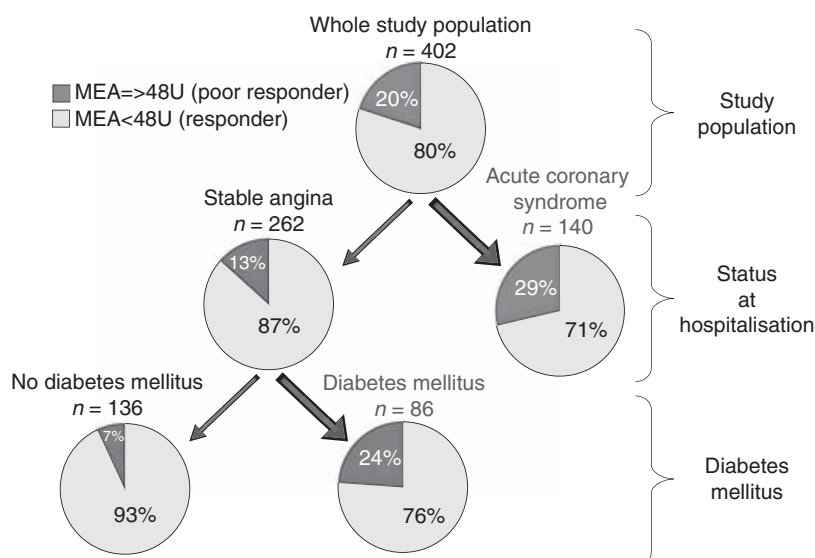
Whole study population
$n$ = 402

MEA=>48U (poor responder)
MEA<48U (responder)

20%
80%

Study population

Stable angina
$n$ = 262

Acute coronary syndrome
$n$ = 140

13%
87%

29%
71%

Status at hospitalisation

No diabetes mellitus
$n$ = 136

Diabetes mellitus
$n$ = 86

7%
93%

24%
76%

Diabetes mellitus